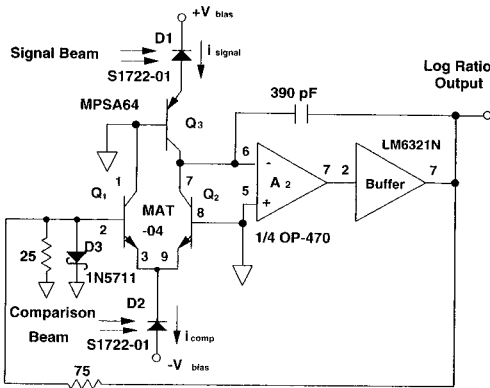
+V bias
Signal Beam
D1
i signal
S1722-01
Log Ratio Output
390 pF
MPSA64
$Q_3$
LM6321N
6
-
7
2
Buffer
7
$A_2$
$Q_1$
1
7
$Q_2$
5
+
2
MAT -04
8
25
D3
1N5711
3
9
1/4 OP-470
D2
Comparison Beam
i comp
S1722-01
-V bias
75